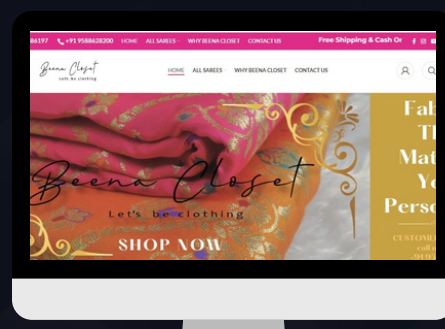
86197 +91 9588628200 HOME ALL SAREES WHY BEENA CLOSET CONTACT US

Free Shipping & Cash Or

Beena Closet
Let's be clothing

HOME ALL SAREES WHY BEENA CLOSET CONTACT US

Beena Closet
Let's be clothing

SHOP NOW

Fal
Th
Mat
Yo
Perso

CUSTOMI
call
+91 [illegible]